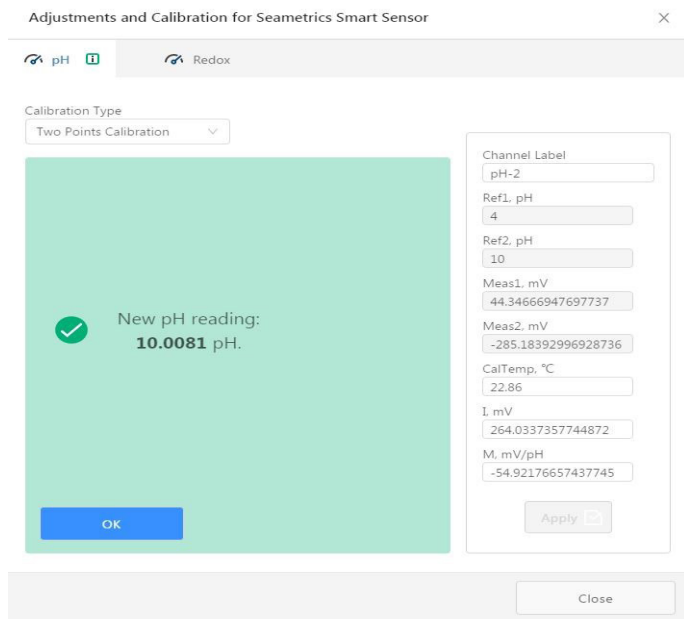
Adjustments and Calibration for Seametrics Smart Sensor

pH

Redox

Calibration Type

Two Points Calibration

New pH reading:
**10.0081** pH.

OK

Channel Label

pH-2

Ref1, pH

4

Ref2, pH

10

Meas1, mV

44.34666947697737

Meas2, mV

-285.18392996928736

CalTemp, °C

22.86

I, mV

264.0337357744872

M, mV/pH

-54.92176657437745

Apply

Close